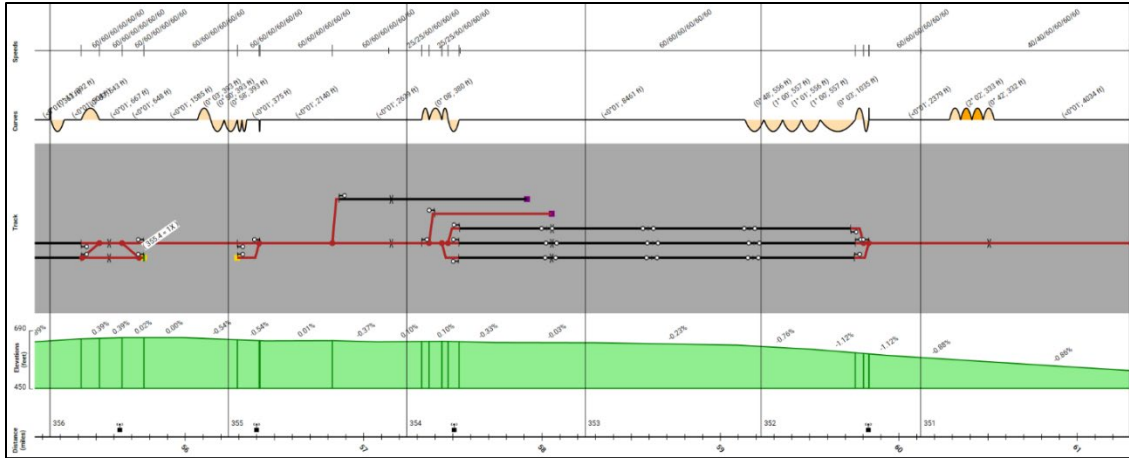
Speeds
60/60/60/60/60/60
60/60/60/60/60/60
60/60/60/60/60/60
60/60/60/60/60/60
60/60/60/60/60/60
60/60/60/60/60/60
25/25/60/60/60/60
25/25/60/60/60/60
60/60/60/60/60/60
60/60/60/60/60/60
40/40/60/60/60/60

Curves
(<0°01', 543 ft)
(<0°01', 567 ft)
(<0°01', 548 ft)
(<0°01', 1565 ft)
(0° 03', 393 ft)
(0° 58', 393 ft)
(<0°01', 375 ft)
(<0°01', 2140 ft)
(<0°01', 2639 ft)
(0° 08', 380 ft)
(<0°01', 8441 ft)
(0° 48', 556 ft)
(1° 00', 557 ft)
(1° 01', 556 ft)
(1° 00', 557 ft)
(0° 03', 1035 ft)
(<0°01', 2379 ft)
(2° 02', 333 ft)
(0° 42', 332 ft)
(<0°01', 4034 ft)

Track
353.4 - 1X

690
Elevations (feet)
450
0%
0.39%
0.39%
0.02%
0.00%
-0.54%
-0.54%
0.01%
-0.37%
0.60%
0.10%
-0.33%
-0.03%
-0.22%
-0.76%
-1.12%
-1.12%
-0.88%
-0.86%

Distance (miles)
356
355
354
353
352
351